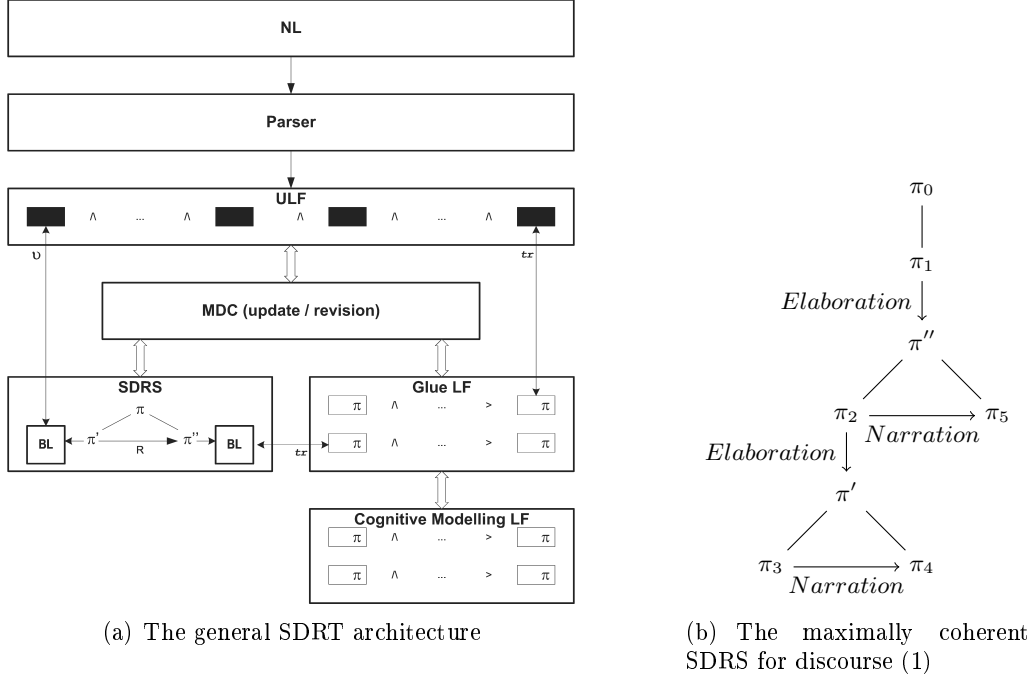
NL

Parser

ULF

$\wedge$ ... $\wedge$ $\wedge$ ... $\wedge$

$\upsilon$

$tr$

MDC (update / revision)

SDRS

$\pi$

BL $\pi'$ R $\pi''$ BL

$tr$

Glue LF

$\pi$ $\wedge$ ... > $\pi$

$\pi$ $\wedge$ ... > $\pi$

Cognitive Modelling LF

$\pi$ $\wedge$ ... > $\pi$

$\pi$ $\wedge$ ... > $\pi$

(a) The general SDRT architecture

$\pi_0$

$\pi_1$

$Elaboration$

$\pi''$

$\pi_2$ $\pi_5$

$Narration$

$Elaboration$

$\pi'$

$\pi_3$ $\pi_4$

$Narration$

(b) The maximally coherent SDRS for discourse (1)